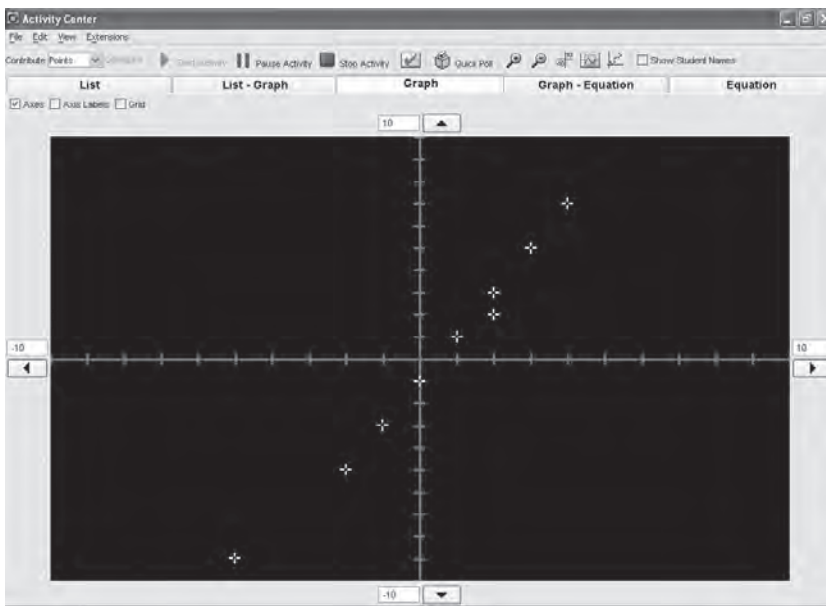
Activity Center

File Edit View Extensions

Contribute Points Configure Start Activity Pause Activity Stop Activity Quick Poll Show Student Names

List | List - Graph | Graph | Graph - Equation | Equation

Axes Axis Labels Grid

10

-10

10

-10